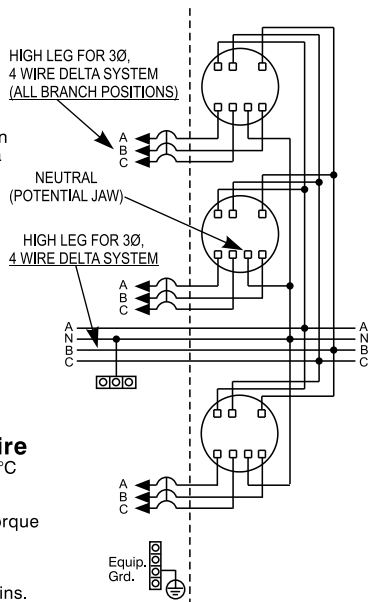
HIGH LEG FOR 3Ø, 4 WIRE DELTA SYSTEM (ALL BRANCH POSITIONS)

n
l

A
B
C

NEUTRAL (POTENTIAL JAW)

HIGH LEG FOR 3Ø, 4 WIRE DELTA SYSTEM

A
B
C

A
N
B
C

A
N
B
C

ire
°C

orque

A
B
C

Equip. Grd.

ins.